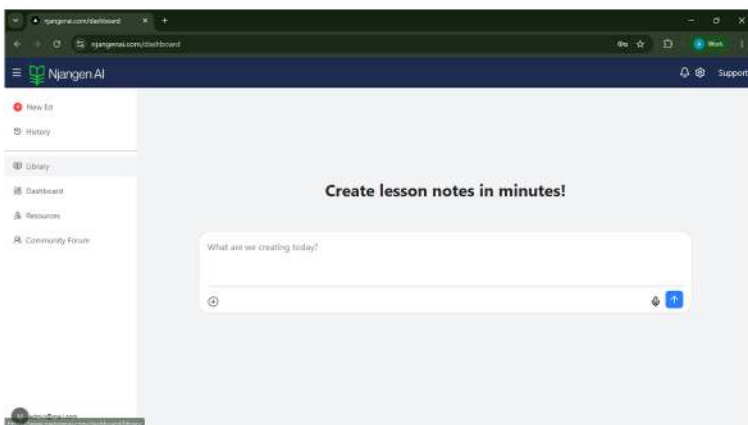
njangenai.com/dashboard

njangenai.com/dashboard

Work

Njangen AI

Support

New Ed

History

Library

Dashboard

Resources

Community Forum

Create lesson notes in minutes!

What are we creating today?

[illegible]